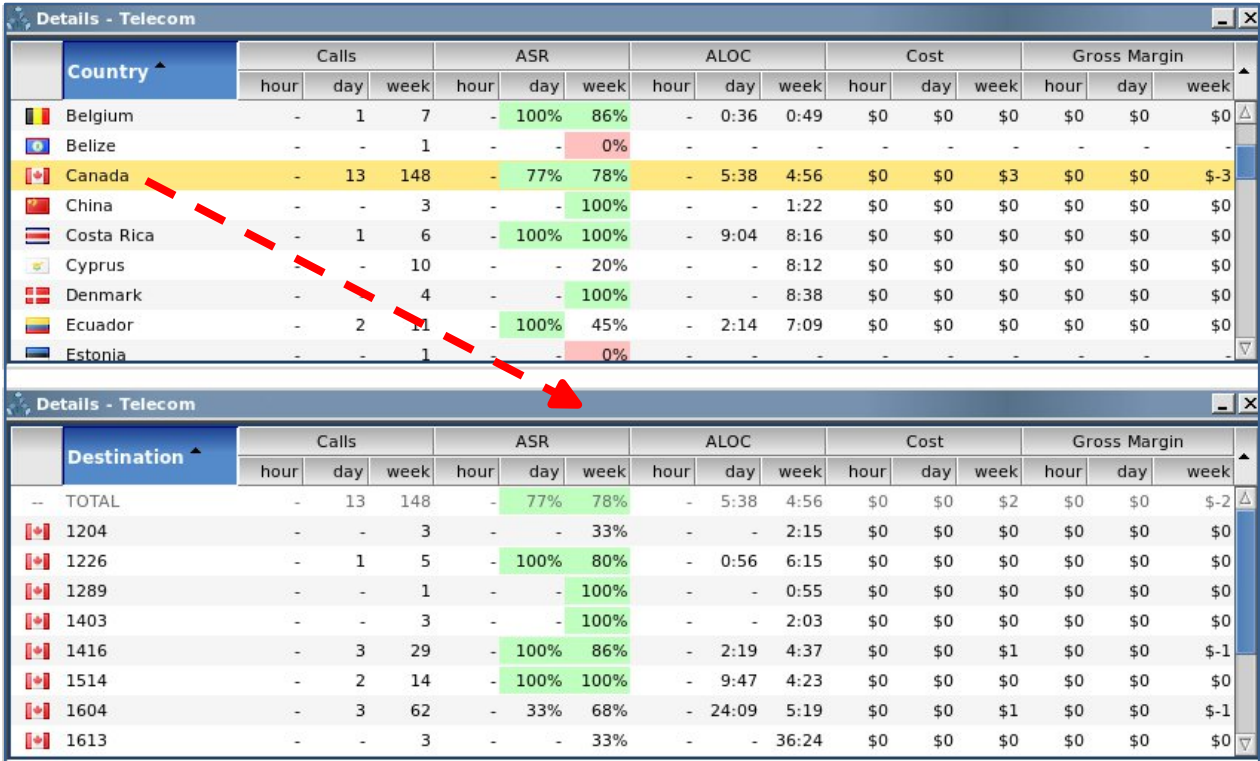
Details - Telecom

| Country | Calls hour | Calls day | Calls week | ASR hour | ASR day | ASR week | ALOC hour | ALOC day | ALOC week | Cost hour | Cost day | Cost week | Gross Margin hour | Gross Margin day | Gross Margin week |
|---|---|---|---|---|---|---|---|---|---|---|---|---|---|---|---|
| Belgium | - | 1 | 7 | - | 100% | 86% | - | 0:36 | 0:49 | $0 | $0 | $0 | $0 | $0 | $0 |
| Belize | - | - | 1 | - | - | 0% | - | - | - | - | - | - | - | - | - |
| Canada | - | 13 | 148 | - | 77% | 78% | - | 5:38 | 4:56 | $0 | $0 | $3 | $0 | $0 | $-3 |
| China | - | - | 3 | - | - | 100% | - | - | 1:22 | $0 | $0 | $0 | $0 | $0 | $0 |
| Costa Rica | - | 1 | 6 | - | 100% | 100% | - | 9:04 | 8:16 | $0 | $0 | $0 | $0 | $0 | $0 |
| Cyprus | - | - | 10 | - | - | 20% | - | - | 8:12 | $0 | $0 | $0 | $0 | $0 | $0 |
| Denmark | - | - | 4 | - | - | 100% | - | - | 8:38 | $0 | $0 | $0 | $0 | $0 | $0 |
| Ecuador | - | 2 | 11 | - | 100% | 45% | - | 2:14 | 7:09 | $0 | $0 | $0 | $0 | $0 | $0 |
| Estonia | - | - | 1 | - | - | 0% | - | - | - | - | - | - | - | - | - |

Details - Telecom

| Destination | Calls hour | Calls day | Calls week | ASR hour | ASR day | ASR week | ALOC hour | ALOC day | ALOC week | Cost hour | Cost day | Cost week | Gross Margin hour | Gross Margin day | Gross Margin week |
|---|---|---|---|---|---|---|---|---|---|---|---|---|---|---|---|
| -- TOTAL | - | 13 | 148 | - | 77% | 78% | - | 5:38 | 4:56 | $0 | $0 | $2 | $0 | $0 | $-2 |
| 1204 | - | - | 3 | - | - | 33% | - | - | 2:15 | $0 | $0 | $0 | $0 | $0 | $0 |
| 1226 | - | 1 | 5 | - | 100% | 80% | - | 0:56 | 6:15 | $0 | $0 | $0 | $0 | $0 | $0 |
| 1289 | - | - | 1 | - | - | 100% | - | - | 0:55 | $0 | $0 | $0 | $0 | $0 | $0 |
| 1403 | - | - | 3 | - | - | 100% | - | - | 2:03 | $0 | $0 | $0 | $0 | $0 | $0 |
| 1416 | - | 3 | 29 | - | 100% | 86% | - | 2:19 | 4:37 | $0 | $0 | $1 | $0 | $0 | $-1 |
| 1514 | - | 2 | 14 | - | 100% | 100% | - | 9:47 | 4:23 | $0 | $0 | $0 | $0 | $0 | $0 |
| 1604 | - | 3 | 62 | - | 33% | 68% | - | 24:09 | 5:19 | $0 | $0 | $1 | $0 | $0 | $-1 |
| 1613 | - | - | 3 | - | - | 33% | - | - | 36:24 | $0 | $0 | $0 | $0 | $0 | $0 |